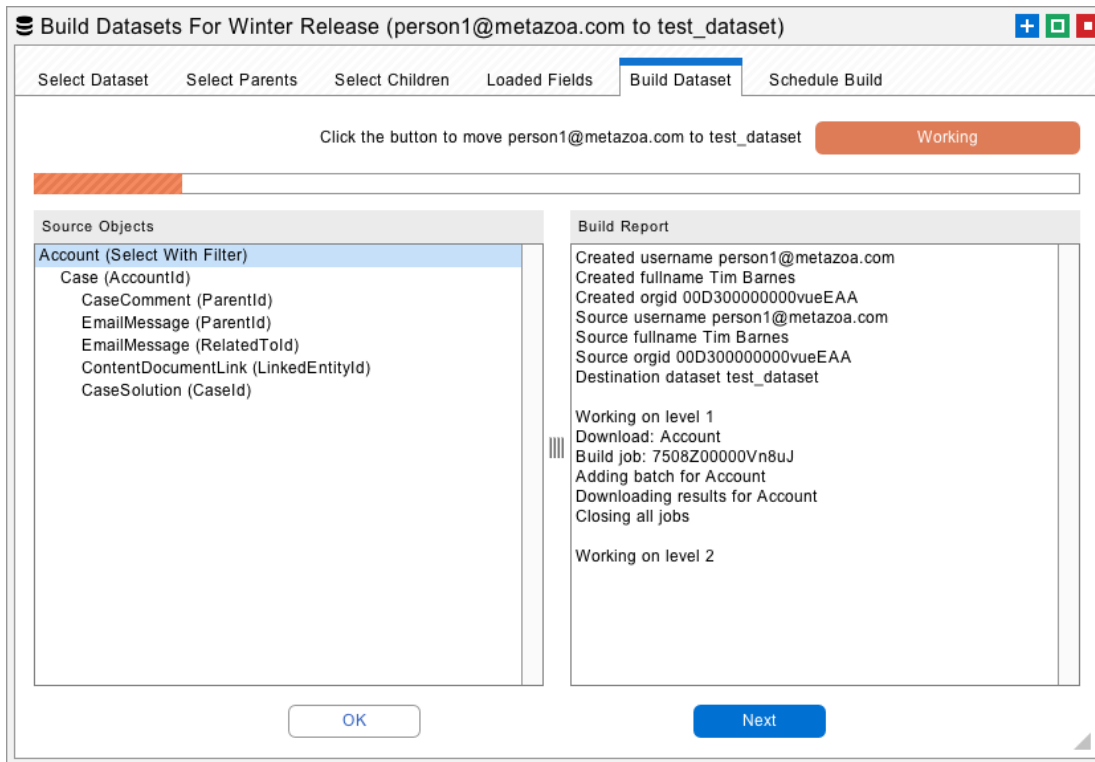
Build Datasets For Winter Release (person1@metazoa.com to test_dataset)

Select Dataset | Select Parents | Select Children | Loaded Fields | Build Dataset | Schedule Build

Click the button to move person1@metazoa.com to test_dataset

Working

Source Objects

Account (Select With Filter)
Case (AccountId)
CaseComment (ParentId)
EmailMessage (ParentId)
EmailMessage (RelatedToId)
ContentDocumentLink (LinkedEntityId)
CaseSolution (CaseId)

Build Report

Created username person1@metazoa.com
Created fullname Tim Barnes
Created orgid 00D300000000vueEAA
Source username person1@metazoa.com
Source fullname Tim Barnes
Source orgid 00D300000000vueEAA
Destination dataset test_dataset

Working on level 1
Download: Account
Build job: 7508Z00000Vn8uJ
Adding batch for Account
Downloading results for Account
Closing all jobs

Working on level 2

OK

Next